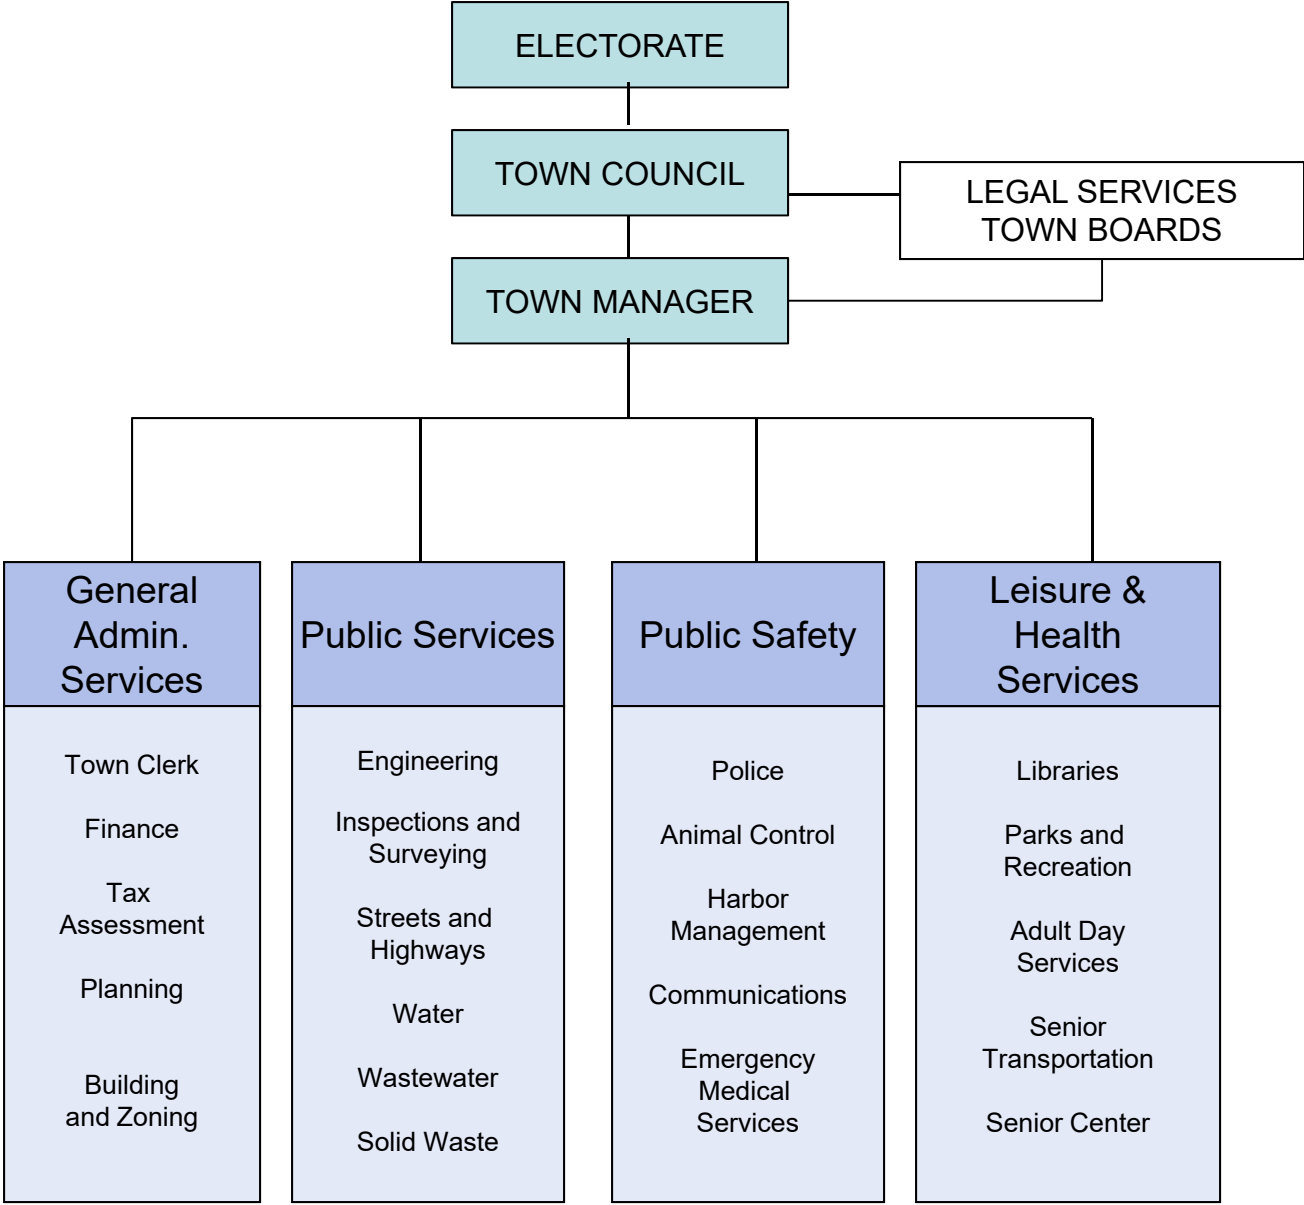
ELECTORATE

TOWN COUNCIL

LEGAL SERVICES
TOWN BOARDS

TOWN MANAGER

General Admin. Services

Town Clerk

Finance

Tax Assessment

Planning

Building and Zoning

Public Services

Engineering

Inspections and Surveying

Streets and Highways

Water

Wastewater

Solid Waste

Public Safety

Police

Animal Control

Harbor Management

Communications

Emergency Medical Services

Leisure & Health Services

Libraries

Parks and Recreation

Adult Day Services

Senior Transportation

Senior Center